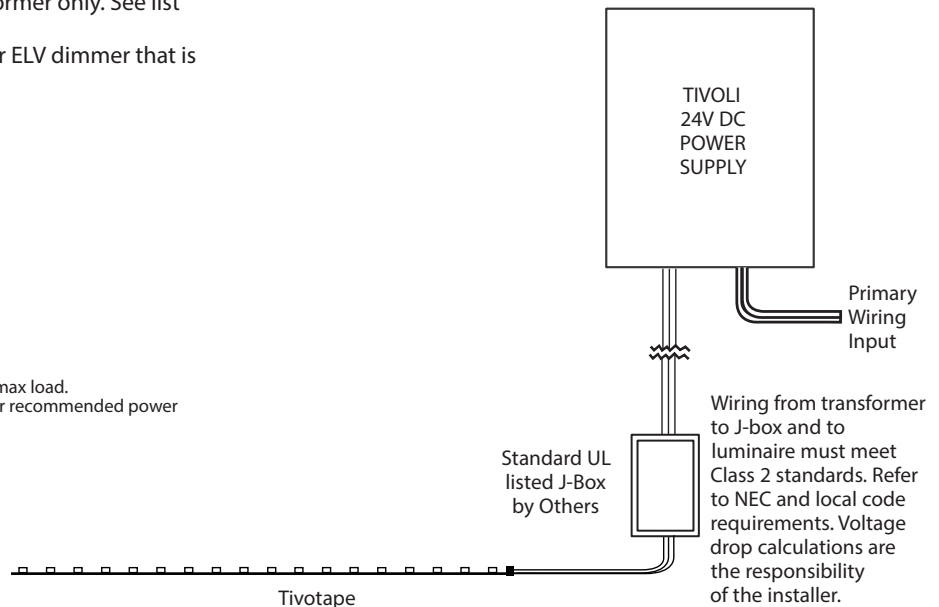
ormer only. See list

r ELV dimmer that is

max load.
r recommended power

TIVOLI
24V DC
POWER
SUPPLY

Primary
Wiring
Input

Standard UL
listed J-Box
by Others

Wiring from transformer to J-box and to luminaire must meet Class 2 standards. Refer to NEC and local code requirements. Voltage drop calculations are the responsibility of the installer.

Tivotape